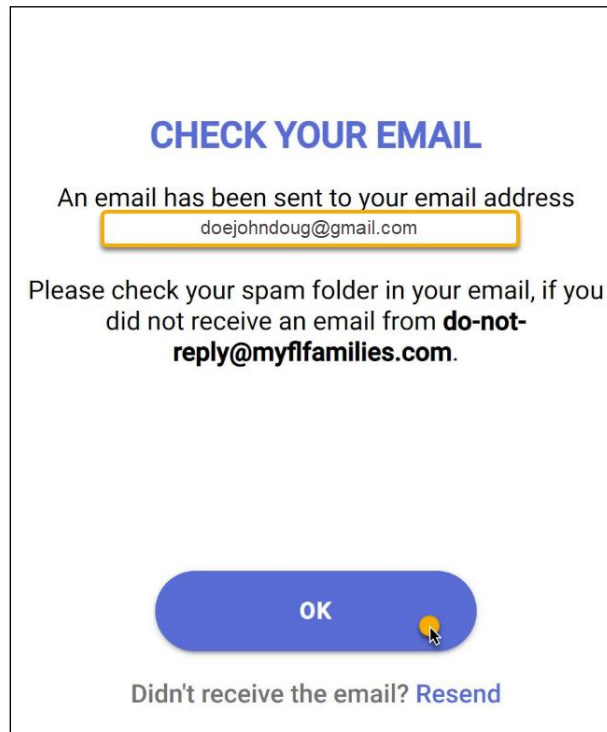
CHECK YOUR EMAIL

An email has been sent to your email address
doejohndoug@gmail.com

Please check your spam folder in your email, if you did not receive an email from **do-not-reply@myflfamilies.com**.

OK

Didn't receive the email? Resend